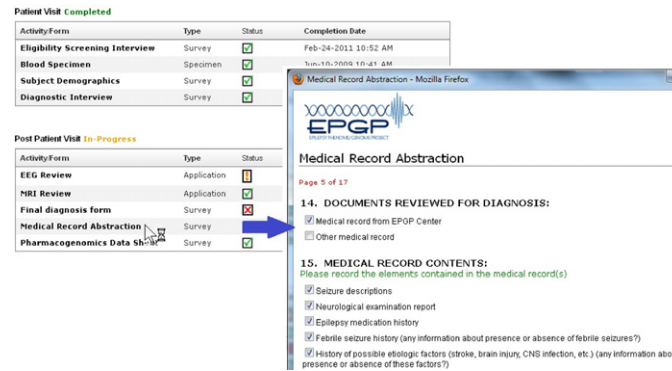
Patient Visit Completed

| Activity/Form | Type | Status | Completion Date |
|---|---|---|---|
| Eligibility Screening Interview | Survey | | Feb-24-2011 10:52 AM |
| Blood Specimen | Specimen | | Jun-10-2009 10:41 AM |
| Subject Demographics | Survey | | |
| Diagnostic Interview | Survey | | |

Post Patient Visit In-Progress

| Activity/Form | Type | Status |
|---|---|---|
| EEG Review | Application | |
| MRI Review | Application | |
| Final diagnosis form | Survey | |
| Medical Record Abstraction | Survey | |
| Pharmacogenomics Data Sh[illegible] | Survey | |

Medical Record Abstraction - Mozilla Firefox

EPGP

EPILEPSY PHENOME/GENOME PROJECT

Medical Record Abstraction

Page 5 of 17

14. DOCUMENTS REVIEWED FOR DIAGNOSIS:

Medical record from EPGP Center

Other medical record

15. MEDICAL RECORD CONTENTS:

Please record the elements contained in the medical record(s)

Seizure descriptions

Neurological examination report

Epilepsy medication history

Febrile seizure history (any information about presence or absence of febrile seizures?)

History of possible etiologic factors (stroke, brain injury, CNS infection, etc.) (any information abo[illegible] presence or absence of these factors?)